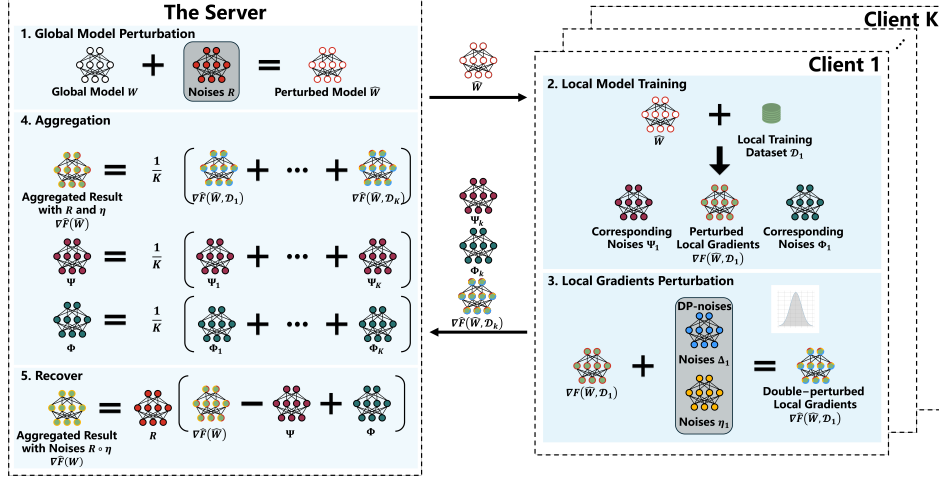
The Server

1. Global Model Perturbation

+ Noises $R$ =

Global Model $W$

Perturbed Model $\widetilde{W}$

4. Aggregation

= $\frac{1}{K}$ ( + ··· + )

Aggregated Result with $R$ and $\eta$ $\nabla\widetilde{F}(\widetilde{W})$

$\nabla\widetilde{F}(\widetilde{W},\mathcal{D}_1)$

$\nabla\widetilde{F}(\widetilde{W},\mathcal{D}_K)$

$\Psi$ = $\frac{1}{K}$ ( $\Psi_1$ + ··· + $\Psi_K$ )

$\Phi$ = $\frac{1}{K}$ ( $\Phi_1$ + ··· + $\Phi_K$ )

5. Recover

= $R$ ( $\nabla\widetilde{F}(\widetilde{W})$ − $\Psi$ + $\Phi$ )

Aggregated Result with Noises $R \circ \eta$ $\nabla\widetilde{F}(W)$

$\widetilde{W}$

$\Psi_k$

$\Phi_k$

$\nabla\widetilde{F}(\widetilde{W},\mathcal{D}_k)$

Client K

Client 1

2. Local Model Training

$\widetilde{W}$ + Local Training Dataset $\mathcal{D}_1$

Corresponding Noises $\Psi_1$

Perturbed Local Gradients $\nabla F(\widetilde{W},\mathcal{D}_1)$

Corresponding Noises $\Phi_1$

3. Local Gradients Perturbation

DP-noises

Noises $\Delta_1$

Noises $\eta_1$

$\nabla F(\widetilde{W},\mathcal{D}_1)$ + =

Double−perturbed Local Gradients $\nabla\widetilde{F}(\widetilde{W},\mathcal{D}_1)$